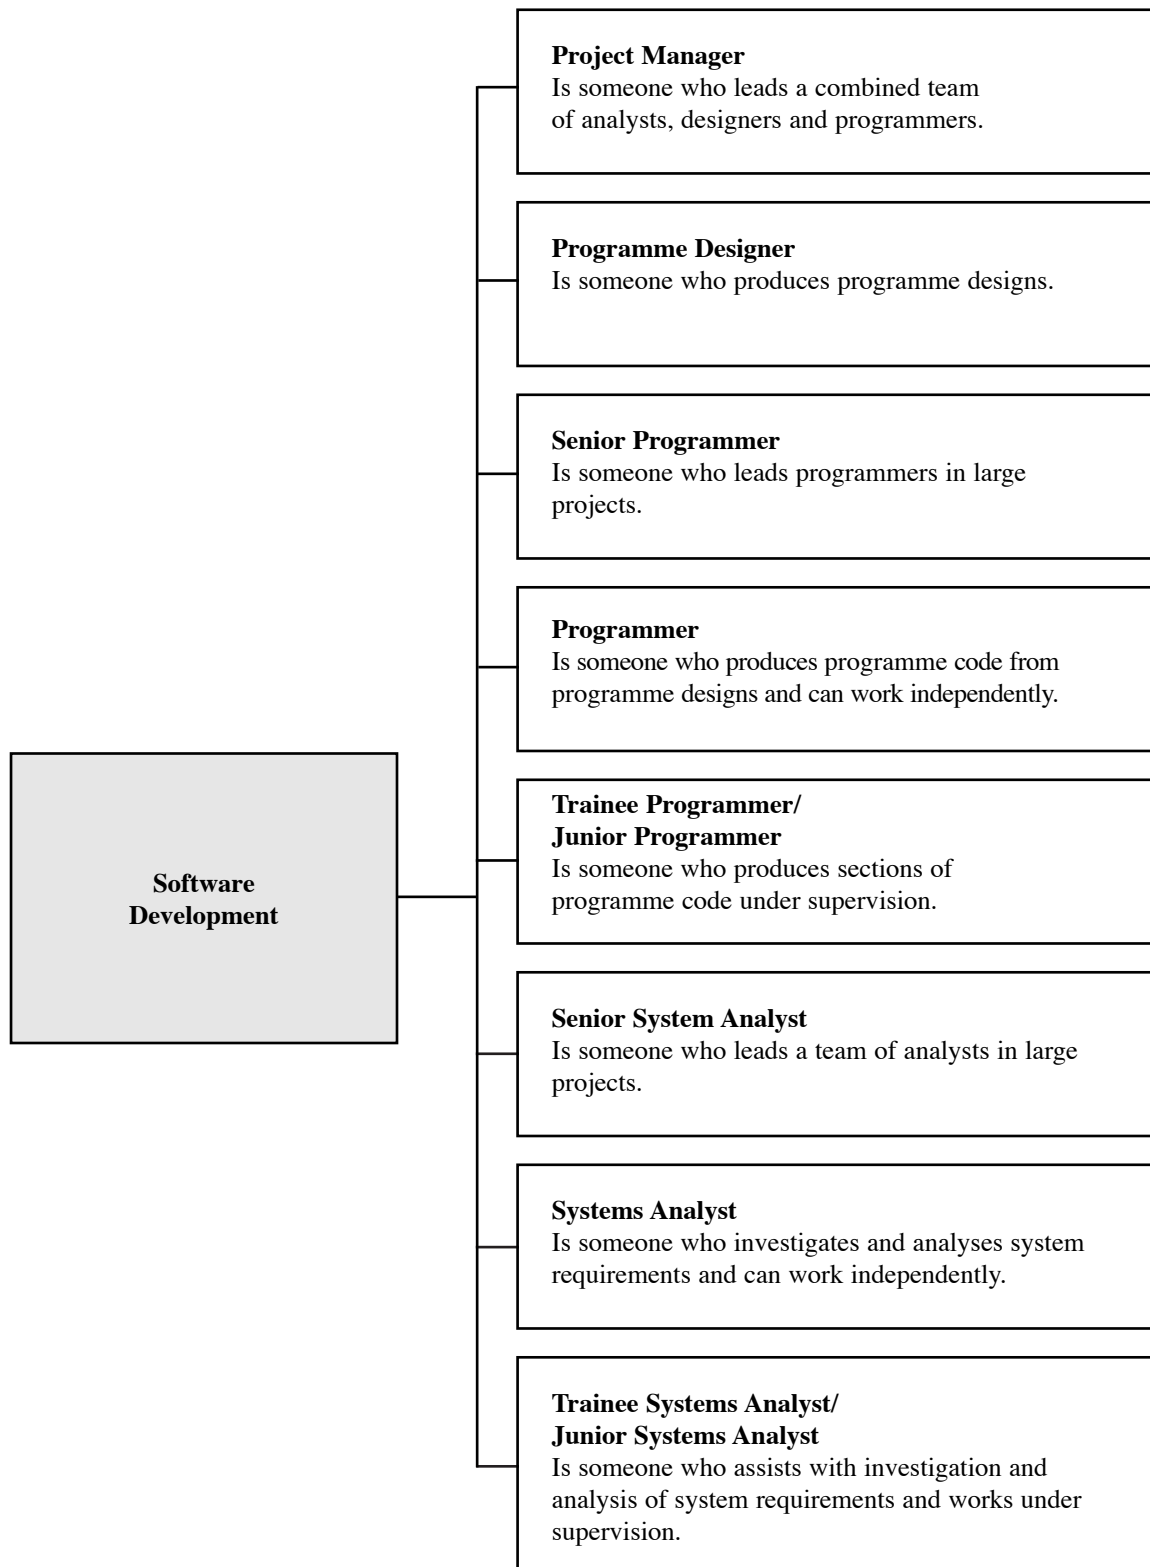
Software Development

Project Manager
Is someone who leads a combined team of analysts, designers and programmers.

Programme Designer
Is someone who produces programme designs.

Senior Programmer
Is someone who leads programmers in large projects.

Programmer
Is someone who produces programme code from programme designs and can work independently.

Trainee Programmer/
Junior Programmer
Is someone who produces sections of programme code under supervision.

Senior System Analyst
Is someone who leads a team of analysts in large projects.

Systems Analyst
Is someone who investigates and analyses system requirements and can work independently.

Trainee Systems Analyst/
Junior Systems Analyst
Is someone who assists with investigation and analysis of system requirements and works under supervision.